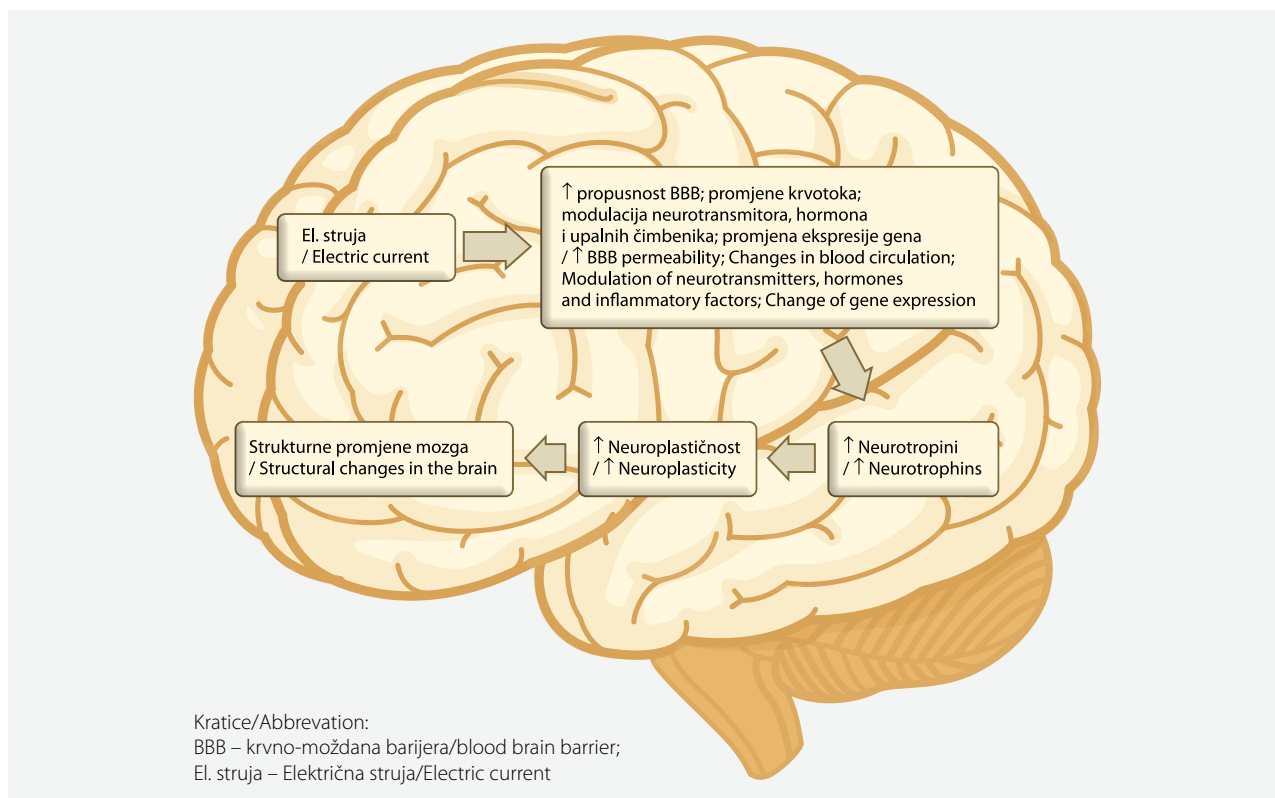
El. struja / Electric current

$\uparrow$ propusnost BBB; promjene krvotoka; modulacija neurotransmitora, hormona i upalnih čimbenika; promjena ekspresije gena / $\uparrow$ BBB permeability; Changes in blood circulation; Modulation of neurotransmitters, hormones and inflammatory factors; Change of gene expression

$\uparrow$ Neurotropini / $\uparrow$ Neurotrophins

$\uparrow$ Neuroplastičnost / $\uparrow$ Neuroplasticity

Strukturne promjene mozga / Structural changes in the brain

Kratice/Abbrevation:
BBB – krvno-moždana barijera/blood brain barrier;
El. struja – Električna struja/Electric current